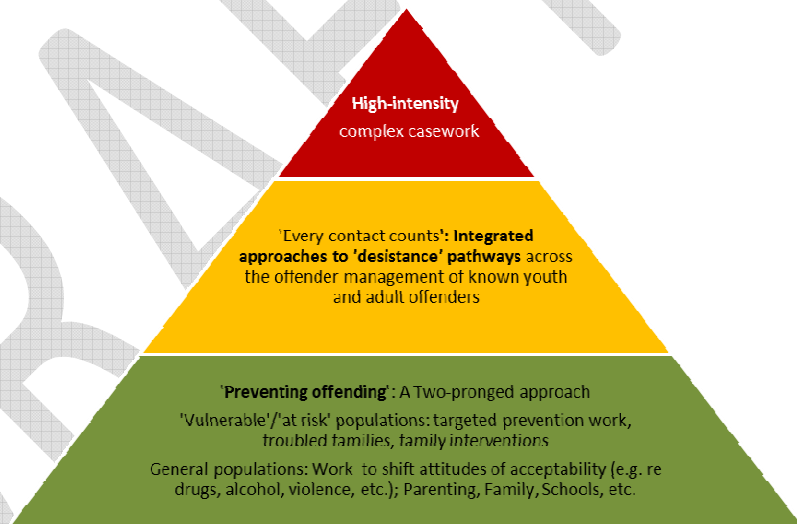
**High-intensity**
complex casework

'Every contact counts': **Integrated approaches to 'desistance' pathways** across the offender management of known youth and adult offenders

'**Preventing offending**': A Two-pronged approach

'Vulnerable'/'at risk' populations: targeted prevention work, *troubled families, family interventions*

General populations: Work to shift attitudes of acceptability (e.g. re drugs, alcohol, violence, etc.); Parenting, Family, Schools, etc.